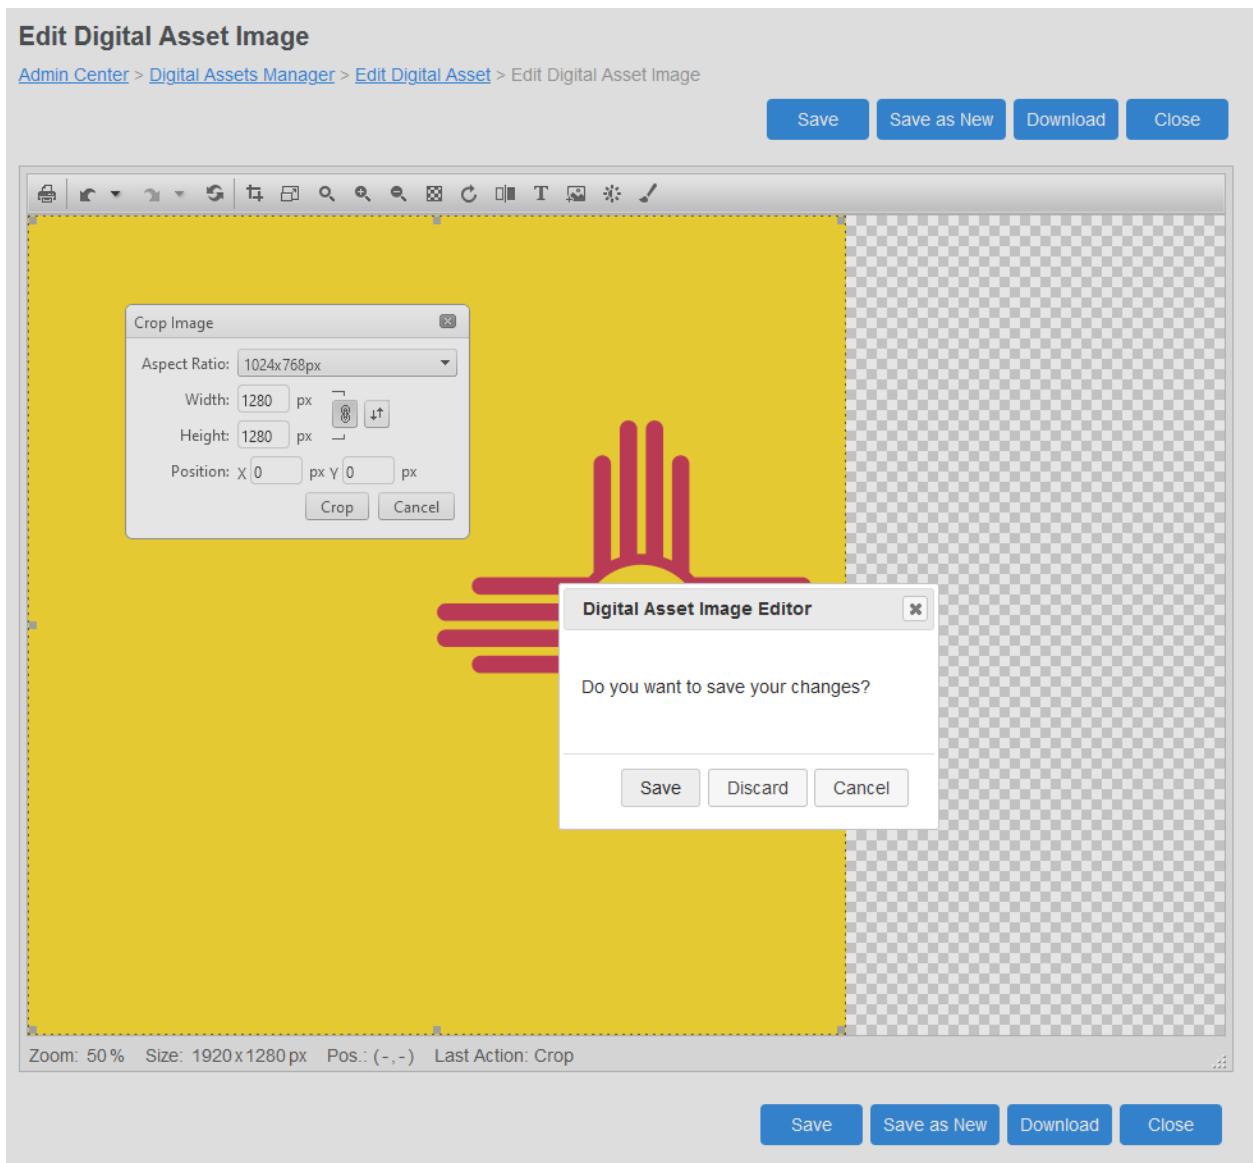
Edit Digital Asset Image

Admin Center > Digital Assets Manager > Edit Digital Asset > Edit Digital Asset Image

Save Save as New Download Close

Crop Image

Aspect Ratio: 1024x768px

Width: 1280 px

Height: 1280 px

Position: X 0 px Y 0 px

Crop Cancel

Digital Asset Image Editor

Do you want to save your changes?

Save Discard Cancel

Zoom: 50 % Size: 1920 x 1280 px Pos.: (-, -) Last Action: Crop

Save Save as New Download Close